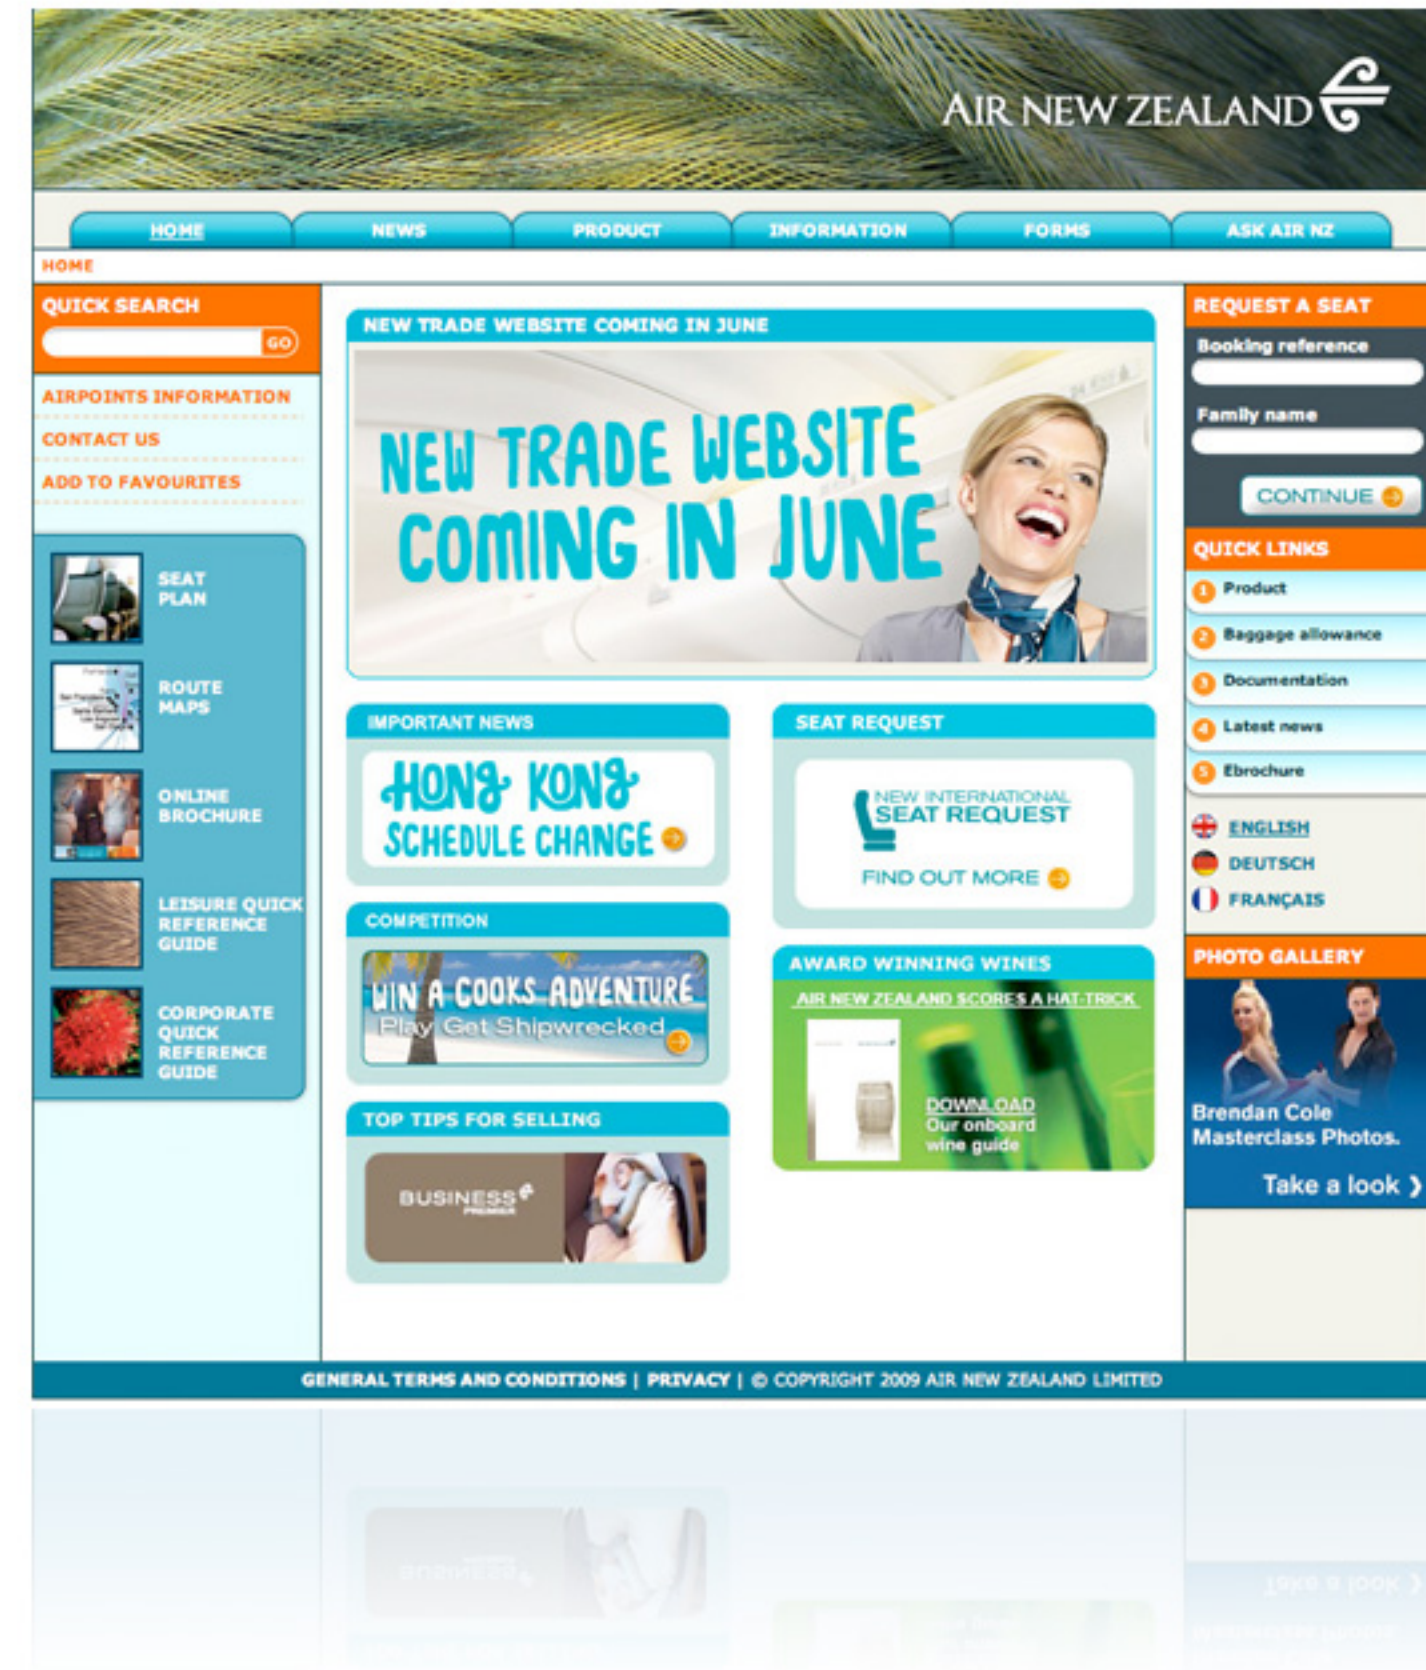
AIR NEW ZEALAND

HOME NEWS PRODUCT INFORMATION FORMS ASK AIR NZ

HOME

QUICK SEARCH
GO

AIRPOINTS INFORMATION
CONTACT US
ADD TO FAVOURITES

SEAT PLAN
ROUTE MAPS
ONLINE BROCHURE
LEISURE QUICK REFERENCE GUIDE
CORPORATE QUICK REFERENCE GUIDE

NEW TRADE WEBSITE COMING IN JUNE
NEW TRADE WEBSITE COMING IN JUNE

IMPORTANT NEWS
HONG KONG SCHEDULE CHANGE

SEAT REQUEST
NEW INTERNATIONAL SEAT REQUEST
FIND OUT MORE

COMPETITION
WIN A COOKS ADVENTURE
Play Get Shipwrecked

AWARD WINNING WINES
AIR NEW ZEALAND SCORES A HAT-TRICK
DOWNLOAD Our onboard wine guide

TOP TIPS FOR SELLING
BUSINESS PREMIER

REQUEST A SEAT
Booking reference
Family name
CONTINUE

QUICK LINKS
1 Product
2 Baggage allowance
3 Documentation
4 Latest news
5 Ebrochure

ENGLISH
DEUTSCH
FRANÇAIS

PHOTO GALLERY
Brendan Cole Masterclass Photos.
Take a look ›

GENERAL TERMS AND CONDITIONS | PRIVACY | © COPYRIGHT 2009 AIR NEW ZEALAND LIMITED